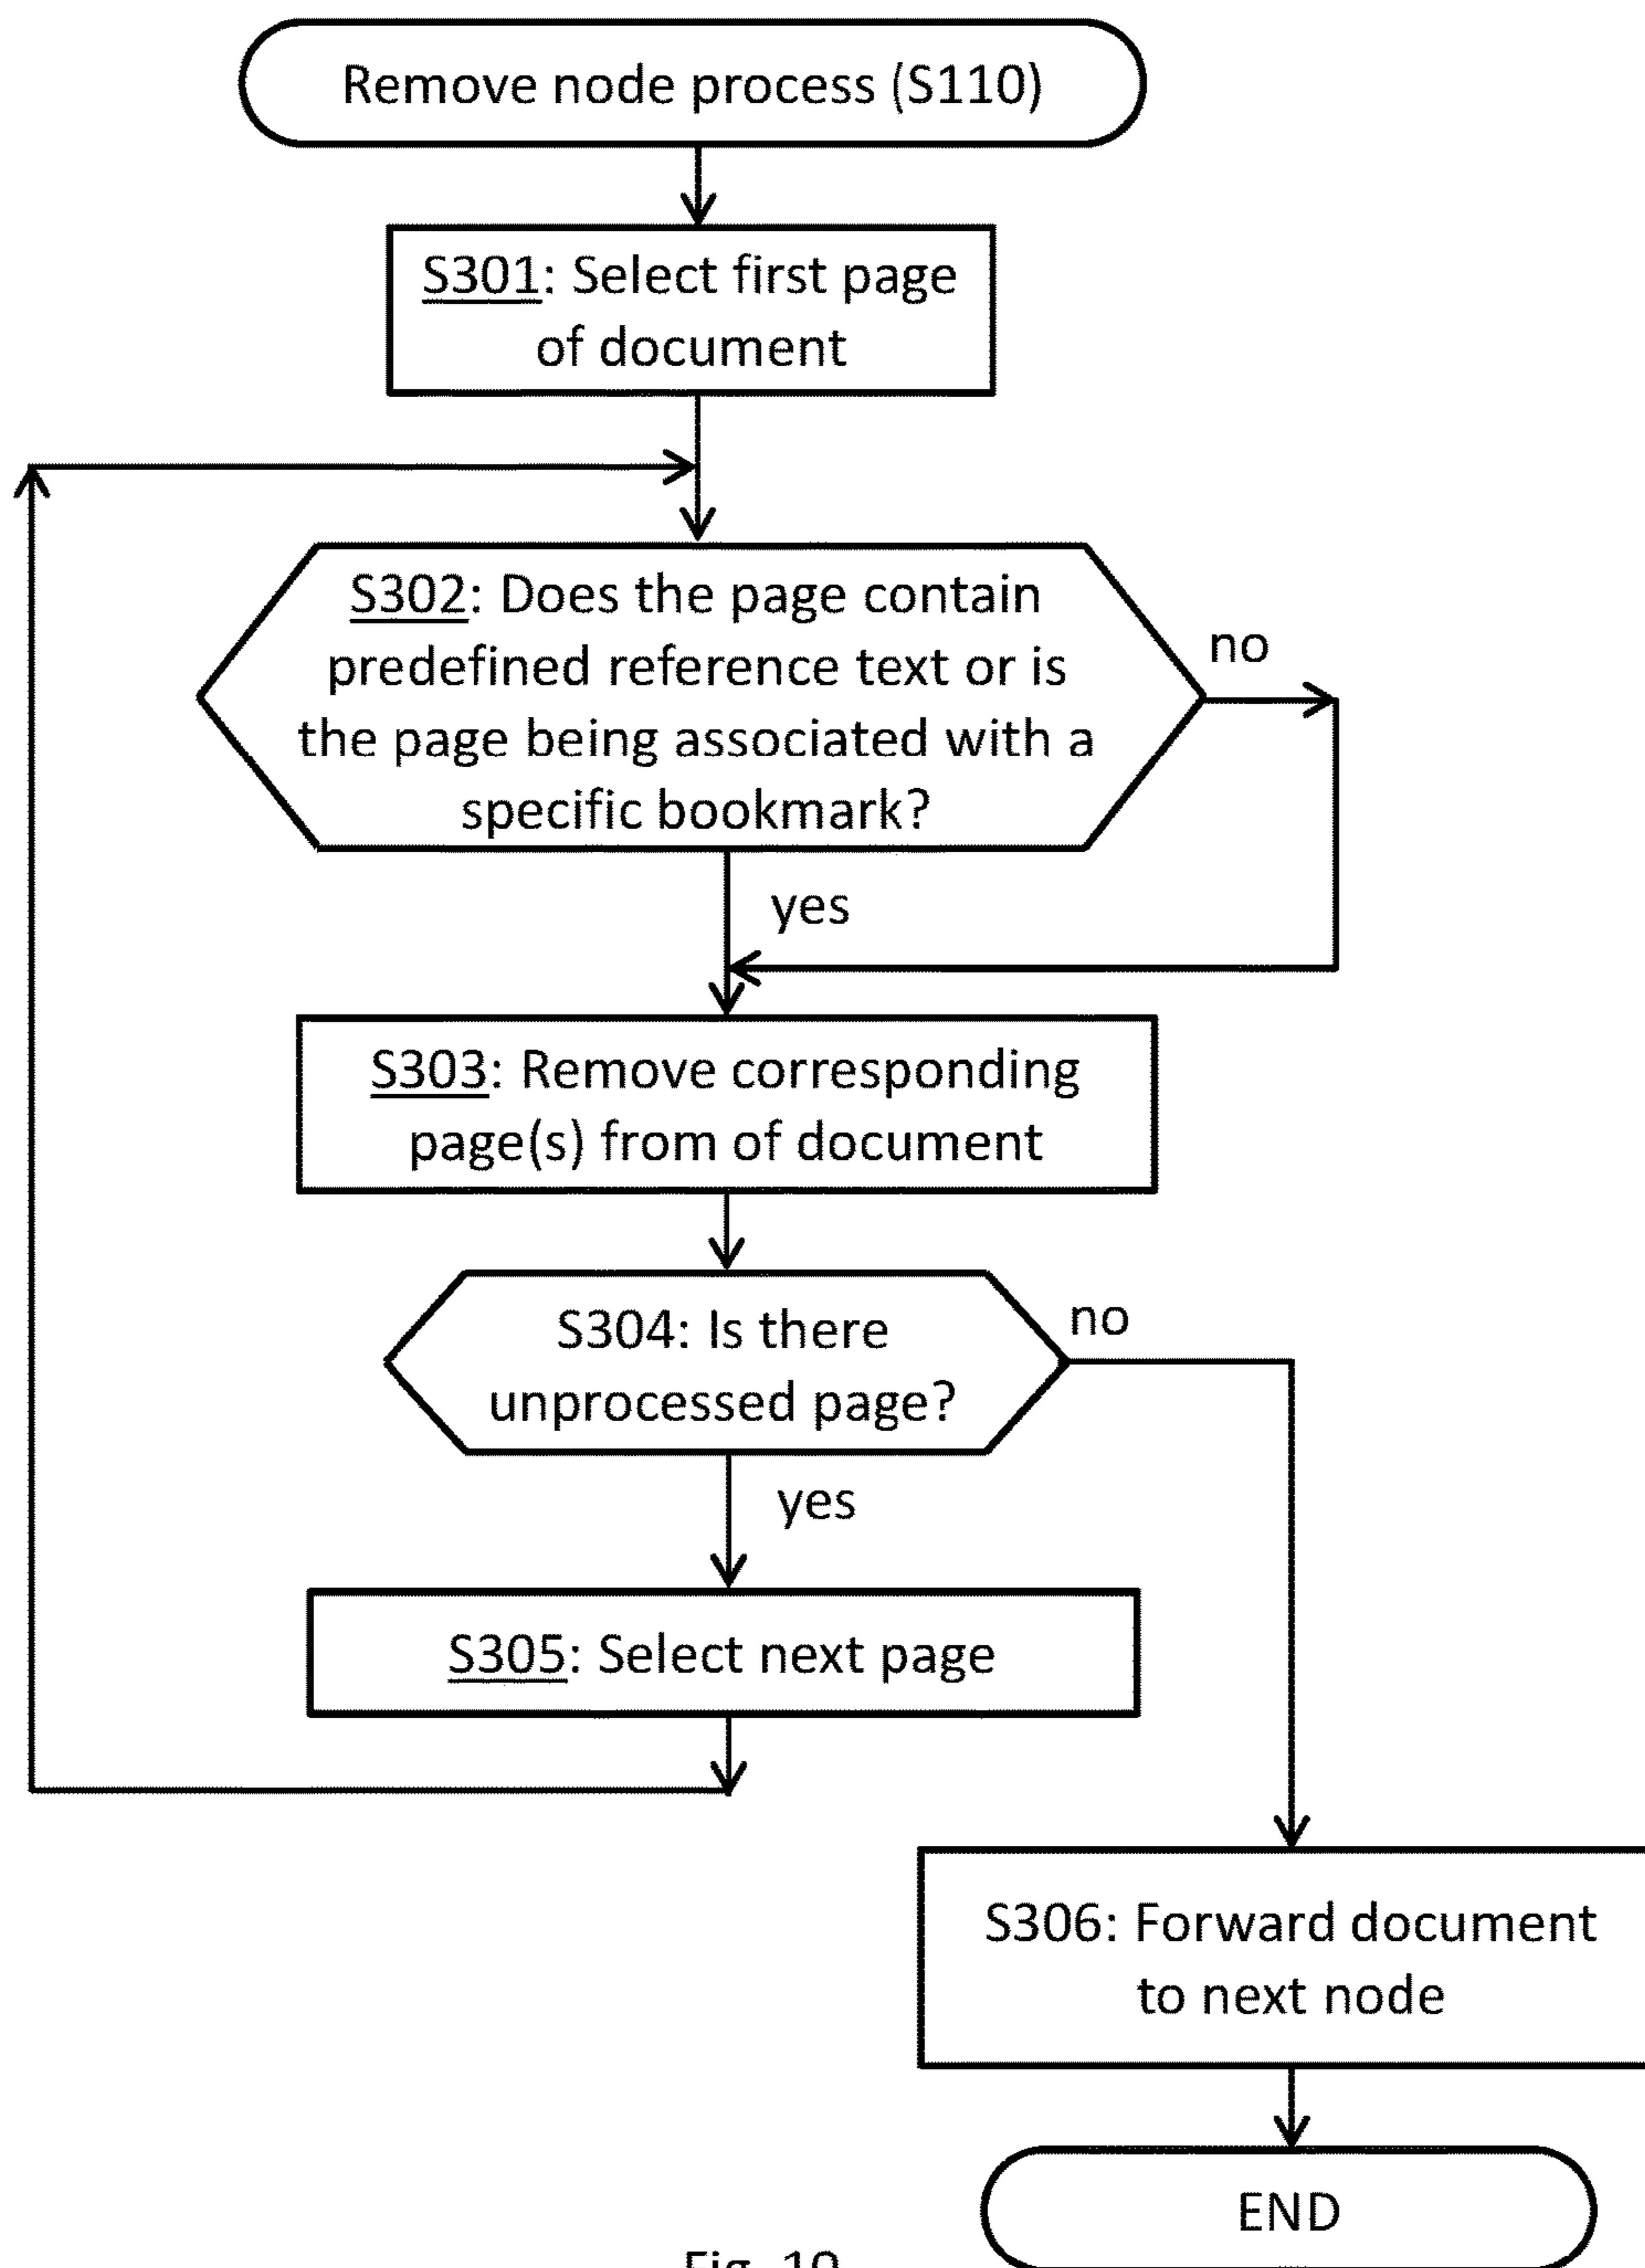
Remove node process (S110)

S301: Select first page of document

S302: Does the page contain predefined reference text or is the page being associated with a specific bookmark?

no

yes

S303: Remove corresponding page(s) from of document

S304: Is there unprocessed page?

no

yes

S305: Select next page

S306: Forward document to next node

END

Fig. 10